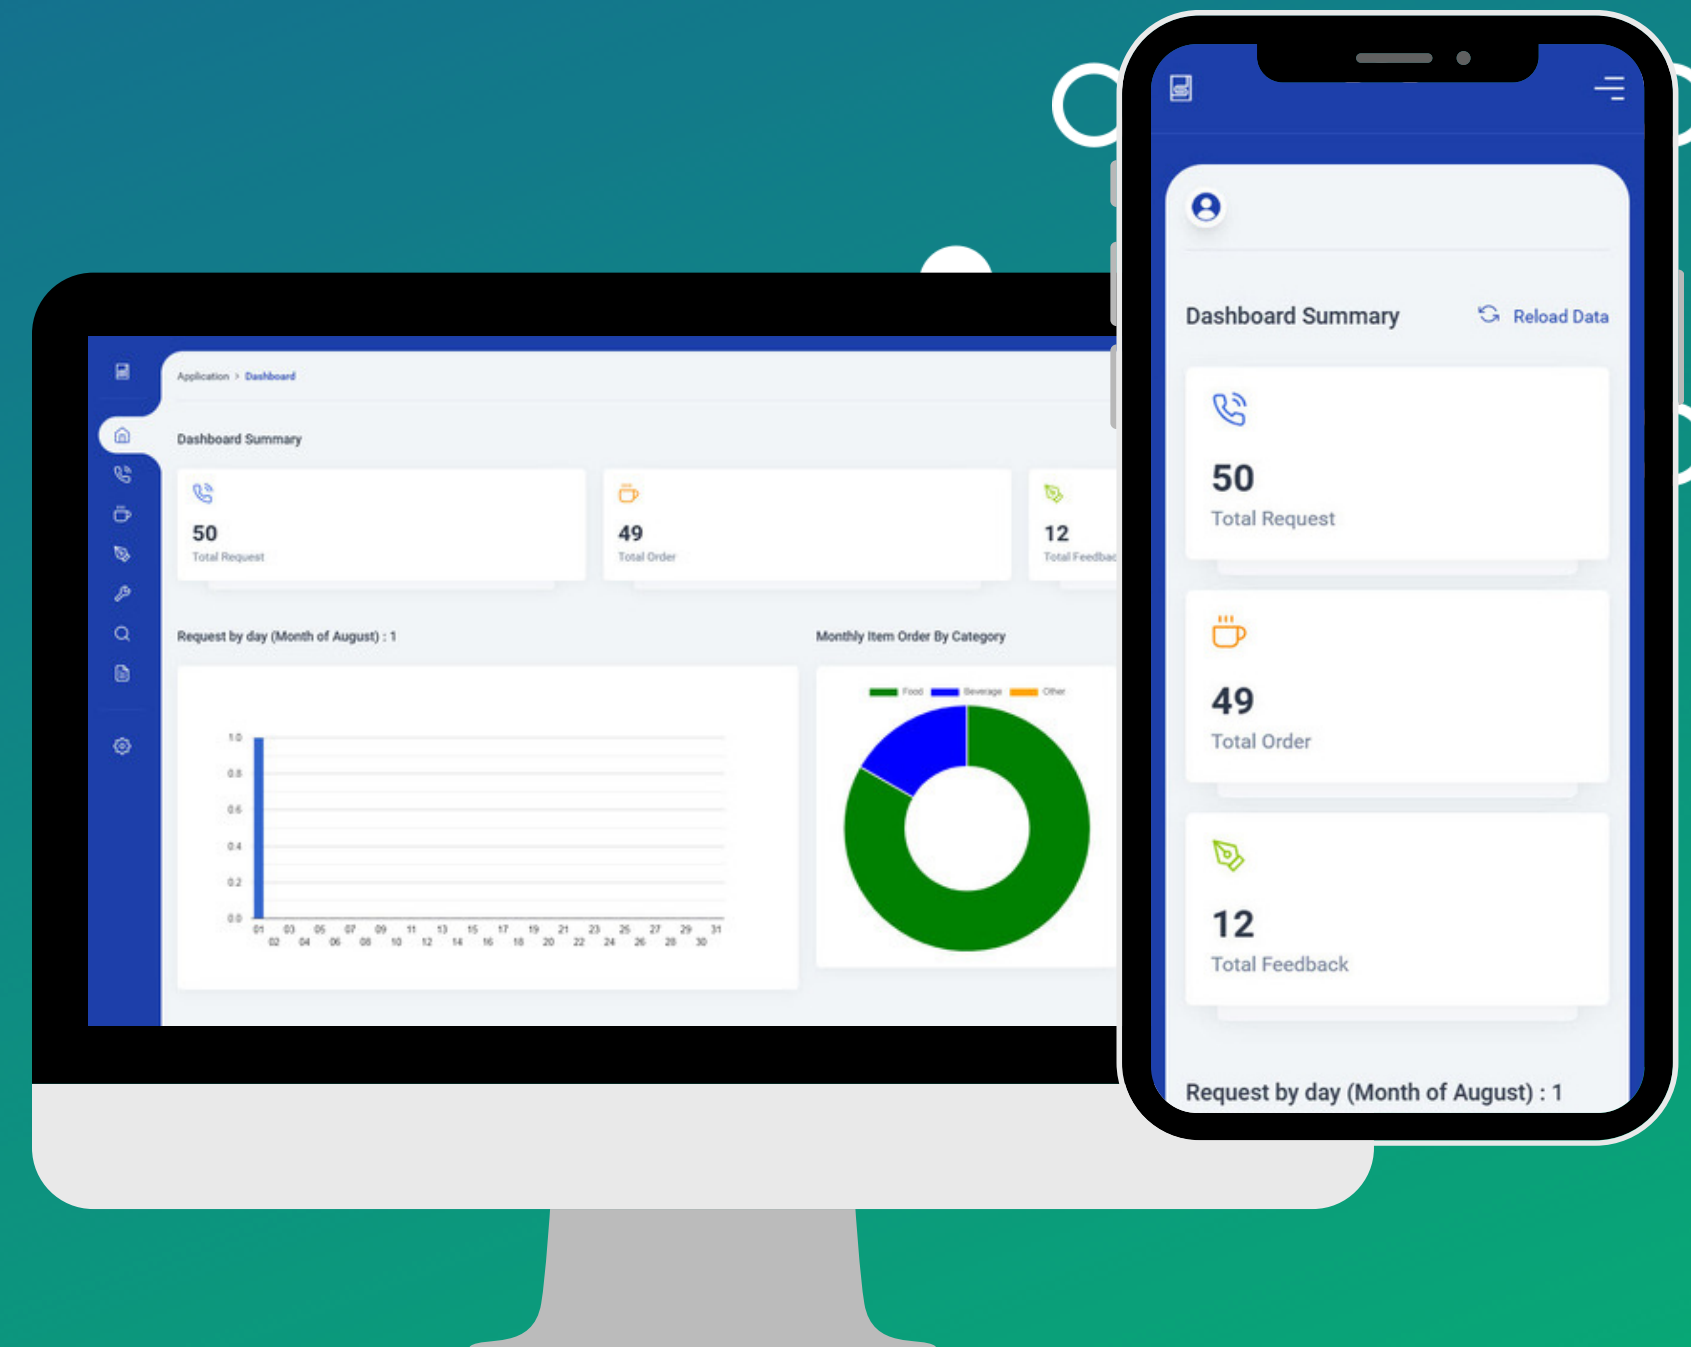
Application > Dashboard

Dashboard Summary

50
Total Request

49
Total Order

12
Total Feedbac

Request by day (Month of August) : 1

1.0
0.8
0.6
0.4
0.2
0.0
01 03 05 07 09 11 13 15 17 19 21 23 25 27 29 31
02 04 06 08 10 12 14 16 18 20 22 24 26 28 30

Monthly Item Order By Category

Food Beverage Other

Dashboard Summary
Reload Data

50
Total Request

49
Total Order

12
Total Feedback

Request by day (Month of August) : 1